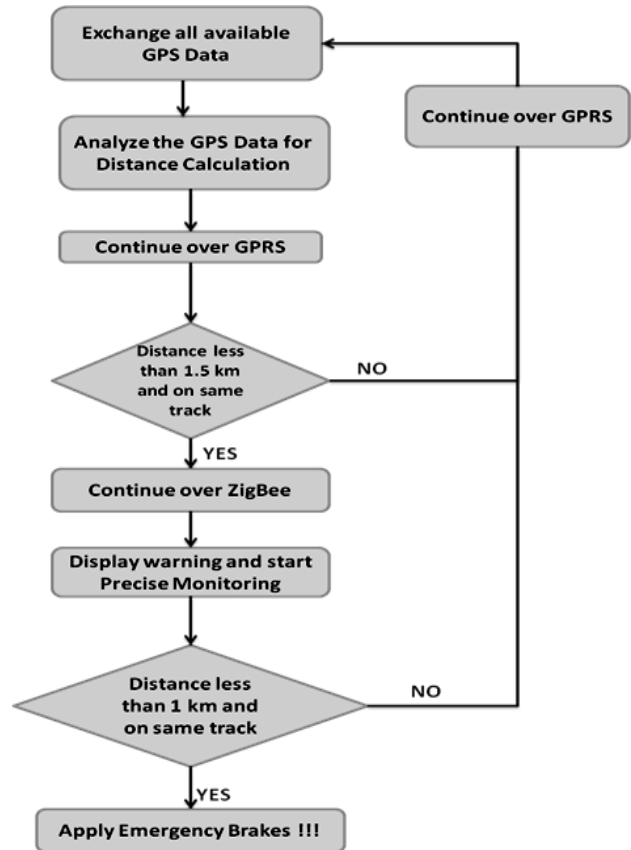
Exchange all available GPS Data

Continue over GPRS

Analyze the GPS Data for Distance Calculation

Continue over GPRS

Distance less than 1.5 km and on same track

NO

YES

Continue over ZigBee

Display warning and start Precise Monitoring

Distance less than 1 km and on same track

NO

YES

Apply Emergency Brakes !!!